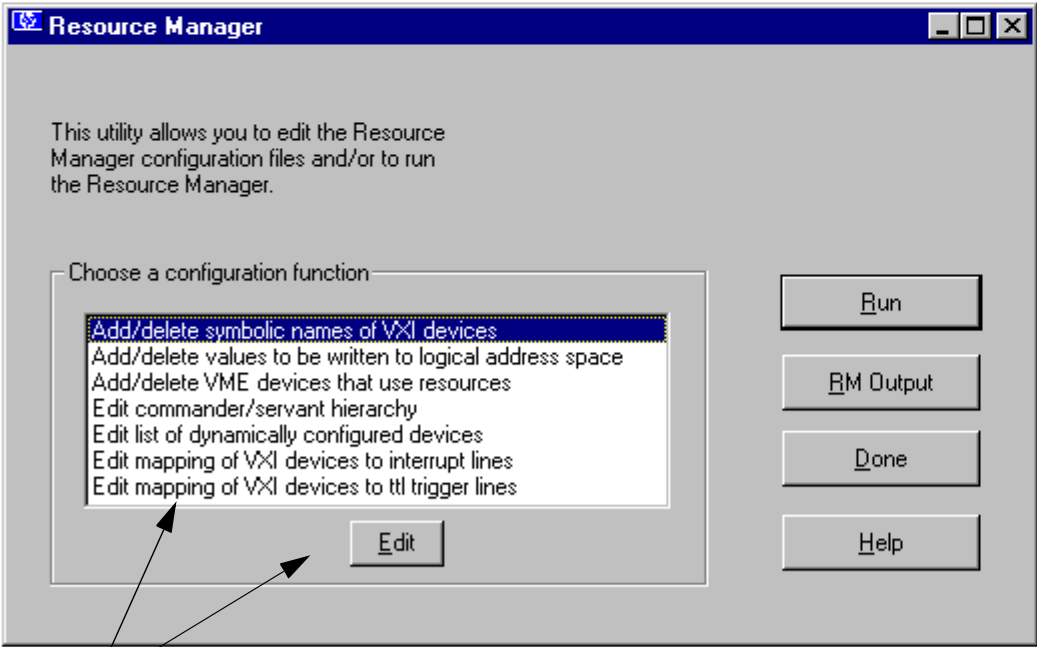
Resource Manager

This utility allows you to edit the Resource Manager configuration files and/or to run the Resource Manager.

Choose a configuration function

Add/delete symbolic names of VXI devices
Add/delete values to be written to logical address space
Add/delete VME devices that use resources
Edit commander/servant hierarchy
Edit list of dynamically configured devices
Edit mapping of VXI devices to interrupt lines
Edit mapping of VXI devices to ttl trigger lines

Edit

Run

RM Output

Done

Help